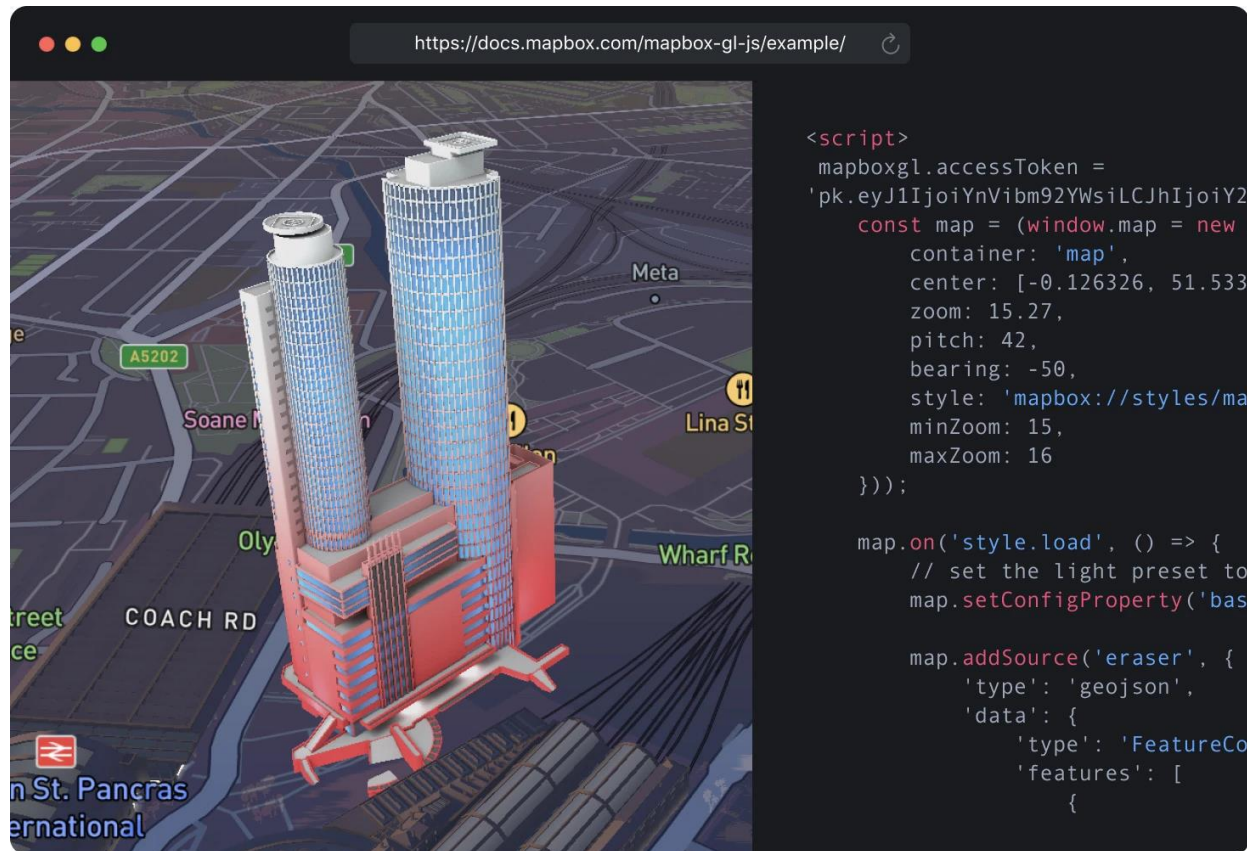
https://docs.mapbox.com/mapbox-gl-js/example/

Meta
A5202
Soane M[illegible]n
Lina St
Oly
Wharf R
treet
ce
COACH RD
n St. Pancras
ernational

```
<script>
 mapboxgl.accessToken =
'pk.eyJ1IjoiYnVibm92YWsiLCJhIjoiY2
    const map = (window.map = new
        container: 'map',
        center: [-0.126326, 51.533
        zoom: 15.27,
        pitch: 42,
        bearing: -50,
        style: 'mapbox://styles/ma
        minZoom: 15,
        maxZoom: 16
    }));

    map.on('style.load', () => {
        // set the light preset to
        map.setConfigProperty('bas

        map.addSource('eraser', {
            'type': 'geojson',
            'data': {
                'type': 'FeatureCo
                'features': [
                    {
```